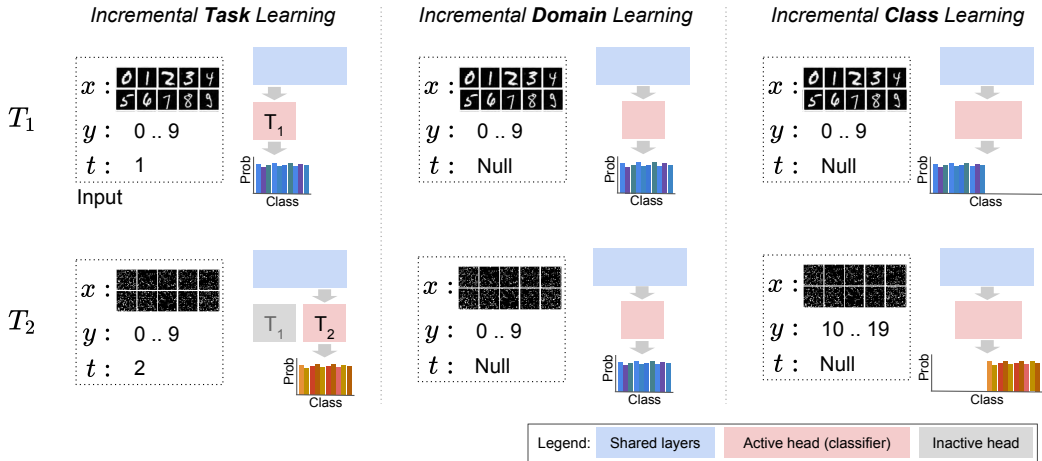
Incremental **Task** Learning

$T_1$

$x:$ 0 1 2 3 4 5 6 7 8 9

$y:$ 0 .. 9

$t:$ 1

Input

$T_1$

Prob

Class

$T_2$

$x:$

$y:$ 0 .. 9

$t:$ 2

$T_1$ $T_2$

Prob

Class

Incremental **Domain** Learning

$x:$ 0 1 2 3 4 5 6 7 8 9

$y:$ 0 .. 9

$t:$ Null

Prob

Class

$x:$

$y:$ 0 .. 9

$t:$ Null

Prob

Class

Incremental **Class** Learning

$x:$ 0 1 2 3 4 5 6 7 8 9

$y:$ 0 .. 9

$t:$ Null

Prob

Class

$x:$

$y:$ 10 .. 19

$t:$ Null

Prob

Class

Legend: Shared layers | Active head (classifier) | Inactive head